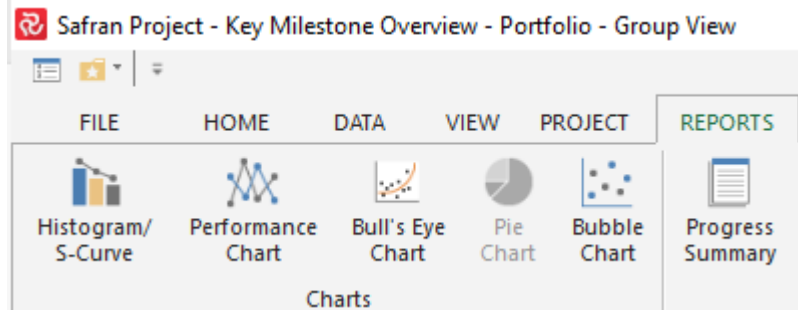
Safran Project - Key Milestone Overview - Portfolio - Group View

FILE HOME DATA VIEW PROJECT REPORTS

Histogram/ S-Curve
Performance Chart
Bull's Eye Chart
Pie Chart
Bubble Chart
Progress Summary

Charts